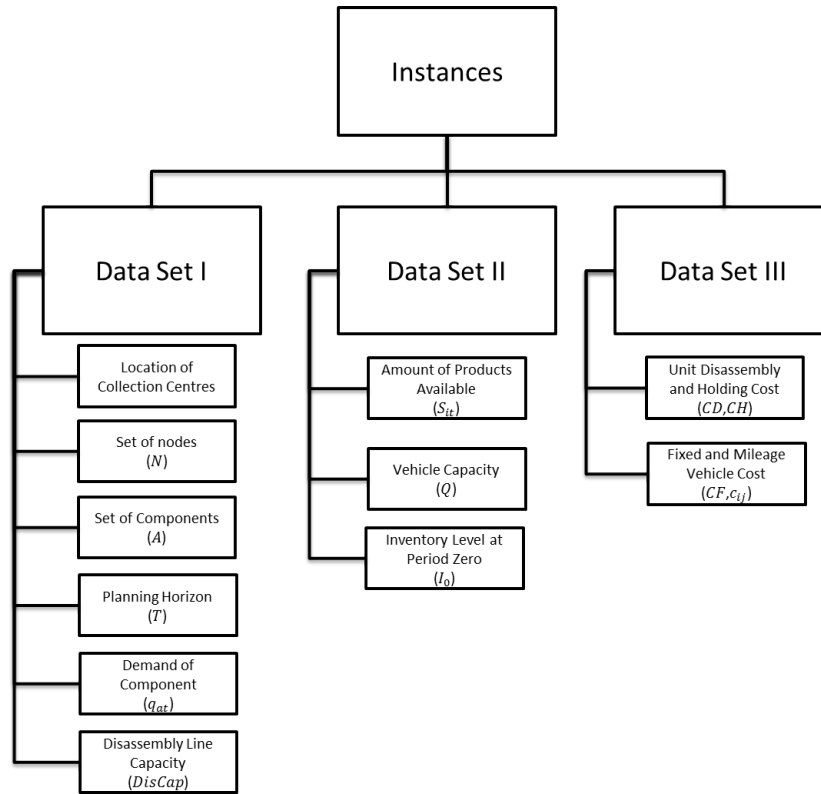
Instances

Data Set I

Location of Collection Centres

Set of nodes $(N)$

Set of Components $(A)$

Planning Horizon $(T)$

Demand of Component $(q_{at})$

Disassembly Line Capacity $(DisCap)$

Data Set II

Amount of Products Available $(S_{it})$

Vehicle Capacity $(Q)$

Inventory Level at Period Zero $(I_0)$

Data Set III

Unit Disassembly and Holding Cost $(CD, CH)$

Fixed and Mileage Vehicle Cost $(CF, c_{ij})$